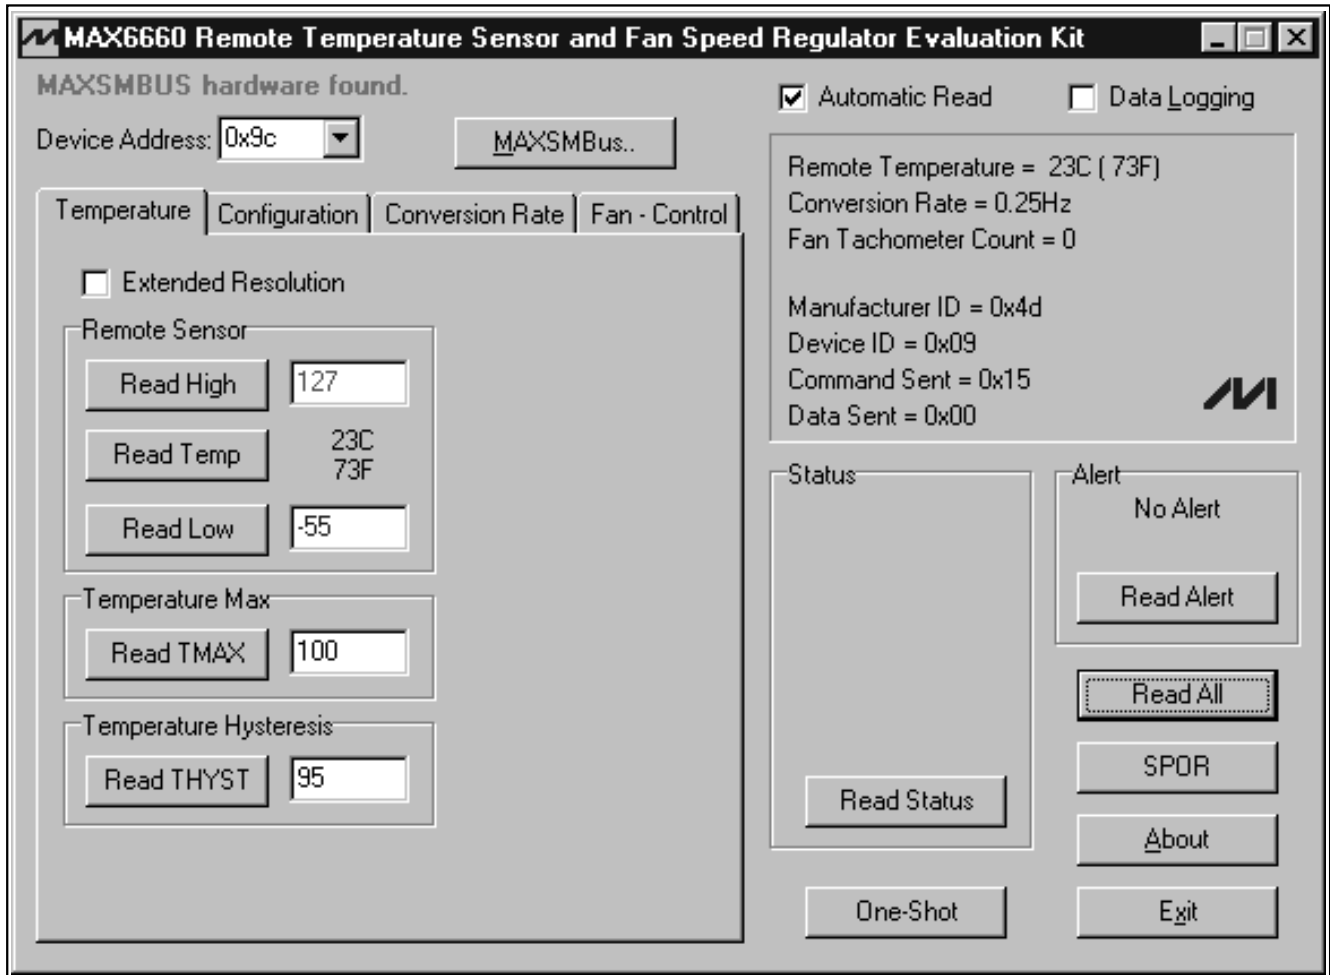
MAX6660 Remote Temperature Sensor and Fan Speed Regulator Evaluation Kit

MAXSMBUS hardware found.

Device Address: 0x9c

MAXSMBus..

Automatic Read

Data Logging

Temperature | Configuration | Conversion Rate | Fan - Control

Extended Resolution

Remote Sensor

Read High 127

Read Temp 23C 73F

Read Low -55

Temperature Max

Read TMAX 100

Temperature Hysteresis

Read THYST 95

Remote Temperature = 23C ( 73F)
Conversion Rate = 0.25Hz
Fan Tachometer Count = 0

Manufacturer ID = 0x4d
Device ID = 0x09
Command Sent = 0x15
Data Sent = 0x00

Status

Read Status

Alert

No Alert

Read Alert

Read All

SPOR

About

One-Shot

Exit